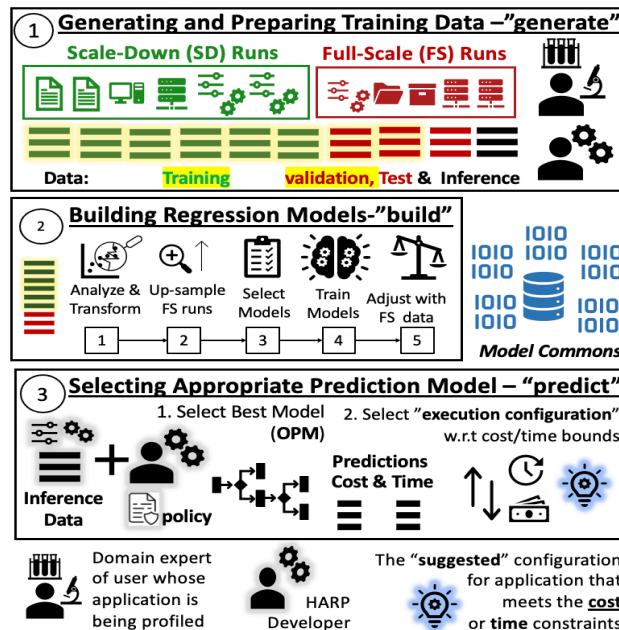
1 Generating and Preparing Training Data –"generate"

Scale-Down (SD) Runs

Full-Scale (FS) Runs

Data: Training validation, Test & Inference

2 Building Regression Models-"build"

Analyze & Transform

Up-sample FS runs

Select Models

Train Models

Adjust with FS data

1 2 3 4 5

1010 1010 1010 1010 1010 1010 1010 1010 1010 1010

Model Commons

3 Selecting Appropriate Prediction Model – "predict"

1. Select Best Model (OPM)

2. Select "execution configuration" w.r.t cost/time bounds

Inference Data

policy

Predictions Cost & Time

Domain expert of user whose application is being profiled

HARP Developer

The "suggested" configuration for application that meets the cost or time constraints